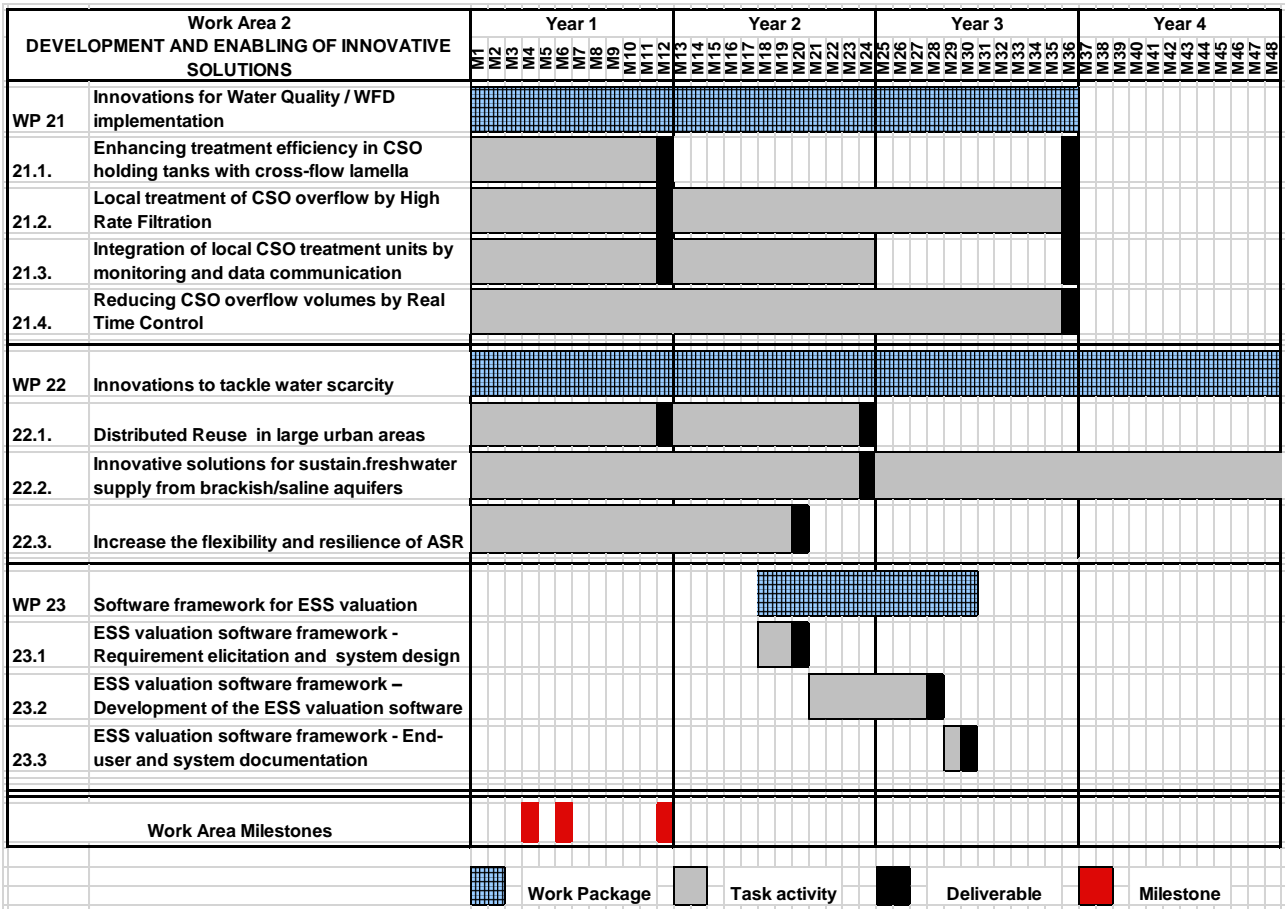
| Work Area 2 DEVELOPMENT AND ENABLING OF INNOVATIVE SOLUTIONS | | Year 1 | Year 2 | Year 3 | Year 4 |
|---|---|---|---|---|---|
| | | M1 M2 M3 M4 M5 M6 M7 M8 M9 M10 M11 M12 | M13 M14 M15 M16 M17 M18 M19 M20 M21 M22 M23 M24 | M25 M26 M27 M28 M29 M30 M31 M32 M33 M34 M35 M36 | M37 M38 M39 M40 M41 M42 M43 M44 M45 M46 M47 M48 |
| WP 21 | Innovations for Water Quality / WFD implementation | | | | |
| 21.1. | Enhancing treatment efficiency in CSO holding tanks with cross-flow lamella | | | | |
| 21.2. | Local treatment of CSO overflow by High Rate Filtration | | | | |
| 21.3. | Integration of local CSO treatment units by monitoring and data communication | | | | |
| 21.4. | Reducing CSO overflow volumes by Real Time Control | | | | |
| WP 22 | Innovations to tackle water scarcity | | | | |
| 22.1. | Distributed Reuse in large urban areas | | | | |
| 22.2. | Innovative solutions for sustain.freshwater supply from brackish/saline aquifers | | | | |
| 22.3. | Increase the flexibility and resilience of ASR | | | | |
| WP 23 | Software framework for ESS valuation | | | | |
| 23.1 | ESS valuation software framework - Requirement elicitation and system design | | | | |
| 23.2 | ESS valuation software framework – Development of the ESS valuation software | | | | |
| 23.3 | ESS valuation software framework - End-user and system documentation | | | | |
| | Work Area Milestones | | | | |

Work Package Task activity Deliverable Milestone